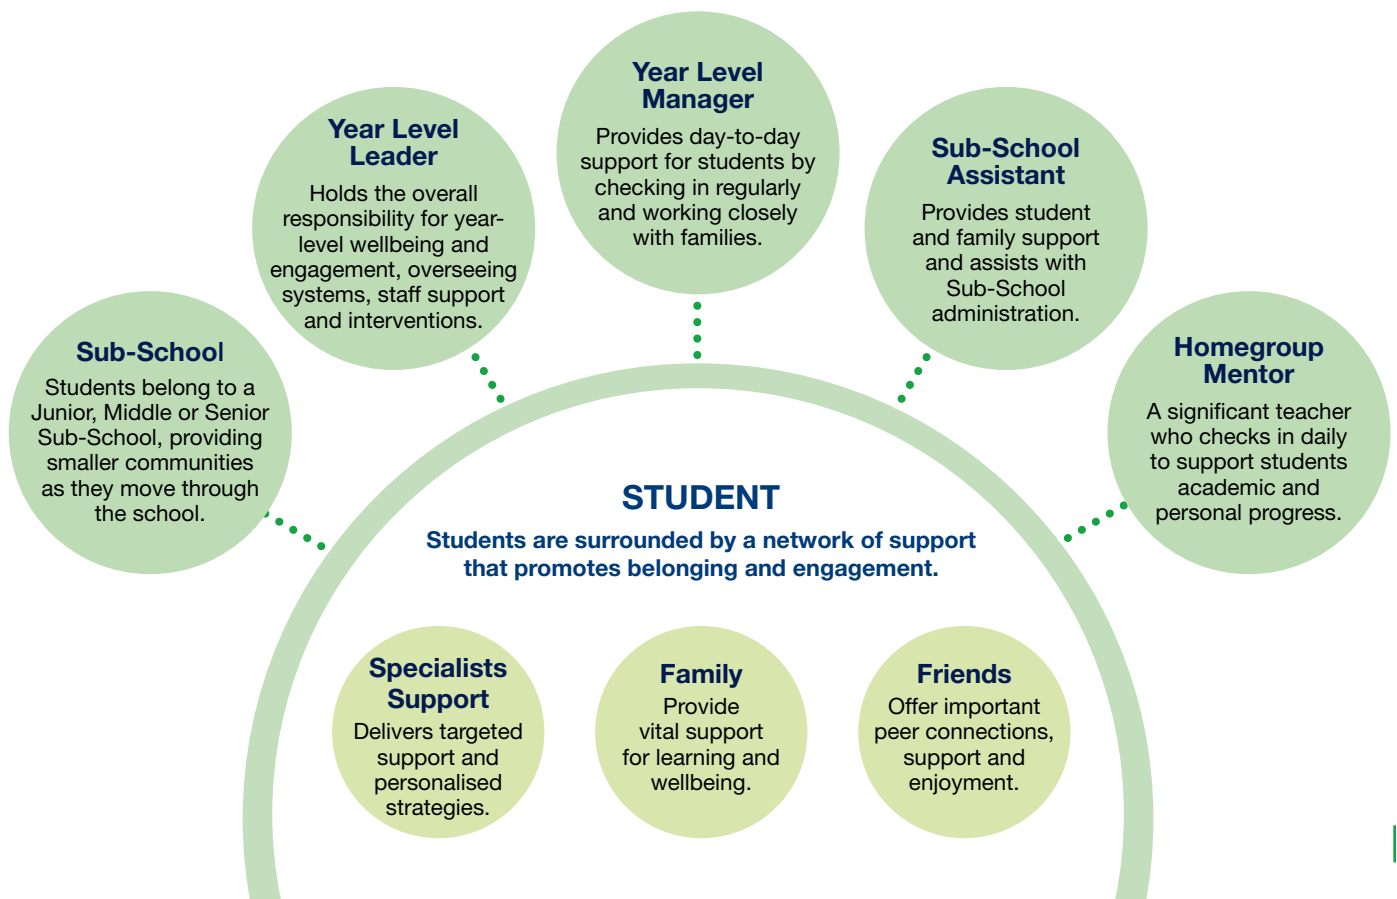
Sub-School
Students belong to a Junior, Middle or Senior Sub-School, providing smaller communities as they move through the school.

Year Level Leader
Holds the overall responsibility for year-level wellbeing and engagement, overseeing systems, staff support and interventions.

Year Level Manager
Provides day-to-day support for students by checking in regularly and working closely with families.

Sub-School Assistant
Provides student and family support and assists with Sub-School administration.

Homegroup Mentor
A significant teacher who checks in daily to support students academic and personal progress.

STUDENT
Students are surrounded by a network of support that promotes belonging and engagement.

Specialists Support
Delivers targeted support and personalised strategies.

Family
Provide vital support for learning and wellbeing.

Friends
Offer important peer connections, support and enjoyment.